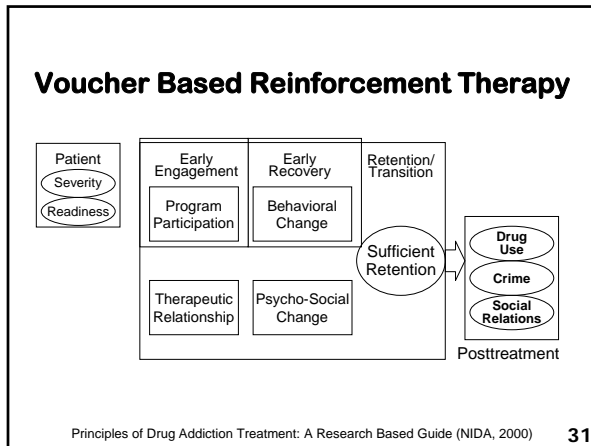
Voucher Based Reinforcement Therapy

Patient
Severity
Readiness

Early Engagement
Program Participation

Early Recovery
Behavioral Change

Retention/ Transition

Sufficient Retention

Therapeutic Relationship

Psycho-Social Change

Drug Use
Crime
Social Relations
Posttreatment

Principles of Drug Addiction Treatment: A Research Based Guide (NIDA, 2000)

31